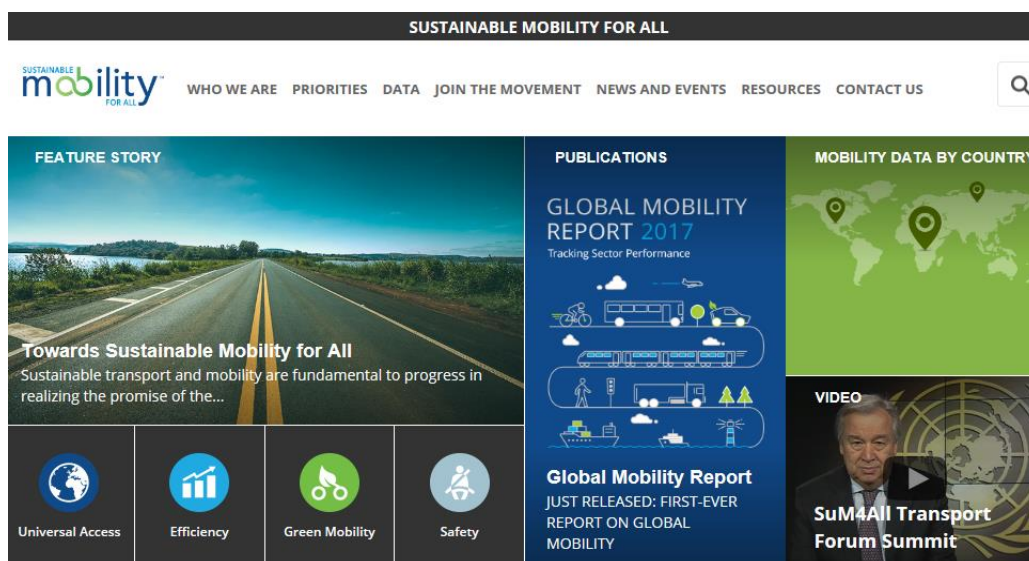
SUSTAINABLE MOBILITY FOR ALL

SUSTAINABLE mobility FOR ALL

WHO WE ARE PRIORITIES DATA JOIN THE MOVEMENT NEWS AND EVENTS RESOURCES CONTACT US

FEATURE STORY

Towards Sustainable Mobility for All

Sustainable transport and mobility are fundamental to progress in realizing the promise of the...

Universal Access

Efficiency

Green Mobility

Safety

PUBLICATIONS

GLOBAL MOBILITY REPORT 2017

Tracking Sector Performance

Global Mobility Report

JUST RELEASED: FIRST-EVER REPORT ON GLOBAL MOBILITY

MOBILITY DATA BY COUNTRY

VIDEO

SuM4All Transport Forum Summit